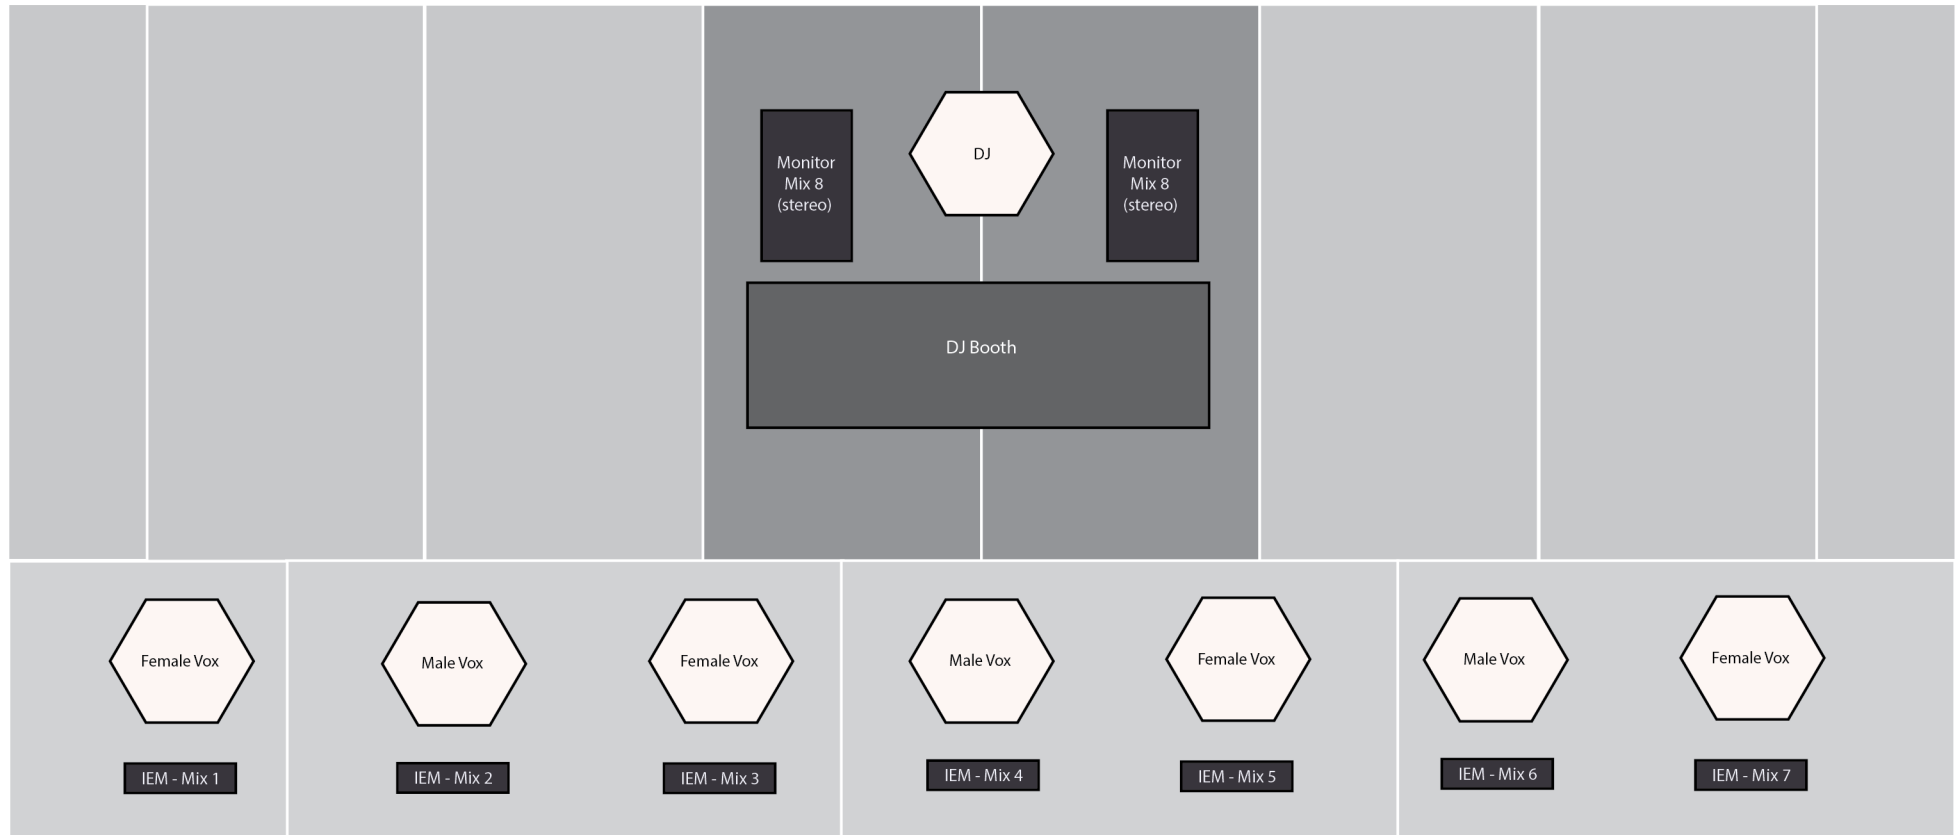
Monitor Mix 8 (stereo)

DJ

Monitor Mix 8 (stereo)

DJ Booth

Female Vox

IEM - Mix 1

Male Vox

IEM - Mix 2

Female Vox

IEM - Mix 3

Male Vox

IEM - Mix 4

Female Vox

IEM - Mix 5

Male Vox

IEM - Mix 6

Female Vox

IEM - Mix 7